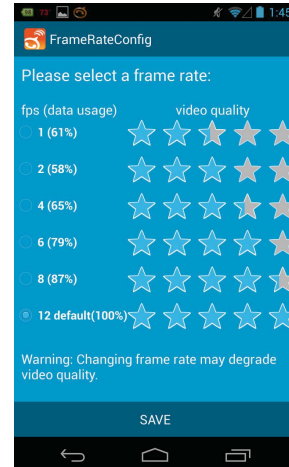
73

1:45

FrameRateConfig

Please select a frame rate:

fps (data usage)

video quality

1 (61%)

2 (58%)

4 (65%)

6 (79%)

8 (87%)

12 default(100%)

Warning: Changing frame rate may degrade video quality.

SAVE